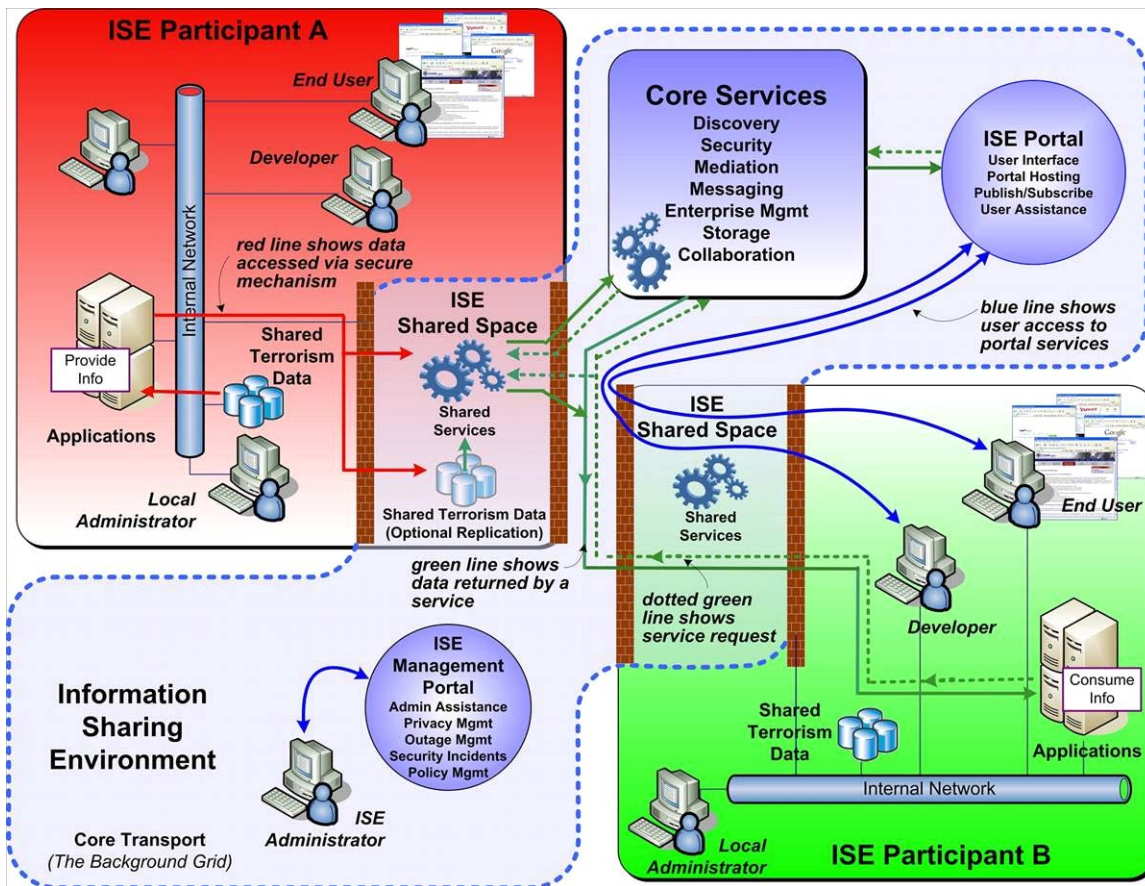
ISE Participant A

End User

Developer

Internal Network

red line shows data accessed via secure mechanism

Shared Terrorism Data

Provide Info

Applications

Local Administrator

ISE Shared Space

Shared Services

Shared Terrorism Data (Optional Replication)

Core Services
Discovery
Security
Mediation
Messaging
Enterprise Mgmt
Storage
Collaboration

ISE Portal
User Interface
Portal Hosting
Publish/Subscribe
User Assistance

blue line shows user access to portal services

ISE Shared Space

Shared Services

End User

green line shows data returned by a service

dotted green line shows service request

Developer

Consume Info

Applications

Shared Terrorism Data

Internal Network

Local Administrator

ISE Participant B

Information Sharing Environment

ISE Management Portal
Admin Assistance
Privacy Mgmt
Outage Mgmt
Security Incidents
Policy Mgmt

ISE Administrator

Core Transport
(The Background Grid)